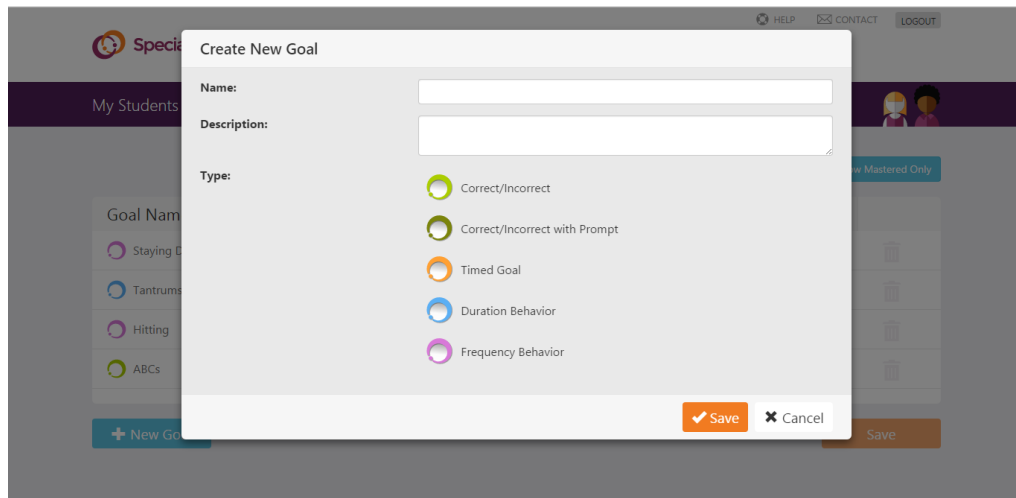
HELP CONTACT LOGOUT

Specia

My Students

w Mastered Only

Goal Nam

Staying D

Tantrums

Hitting

ABCs

New Go

Save

Create New Goal

Name:

Description:

Type:

Correct/Incorrect

Correct/Incorrect with Prompt

Timed Goal

Duration Behavior

Frequency Behavior

Save

Cancel